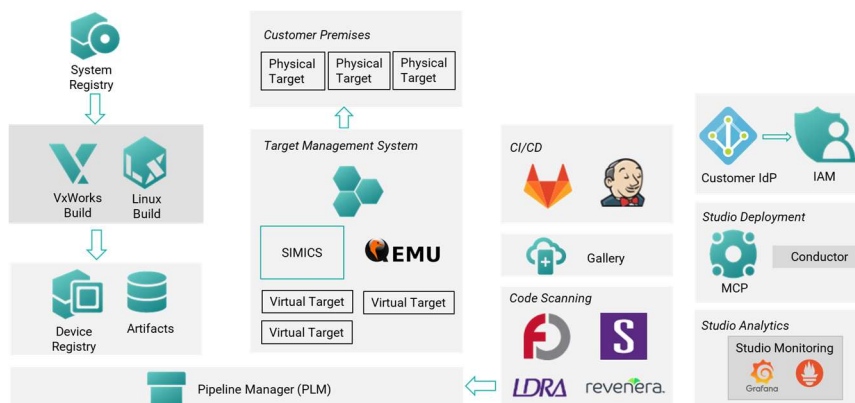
System Registry

VxWorks Build

Linux Build

Device Registry

Artifacts

Pipeline Manager (PLM)

Customer Premises

Physical Target

Physical Target

Physical Target

Target Management System

SIMICS

QEMU

Virtual Target

Virtual Target

Virtual Target

CI/CD

Gallery

Code Scanning

LDRA

revenera.

Customer IdP

IAM

Studio Deployment

MCP

Conductor

Studio Analytics

Studio Monitoring

Grafana